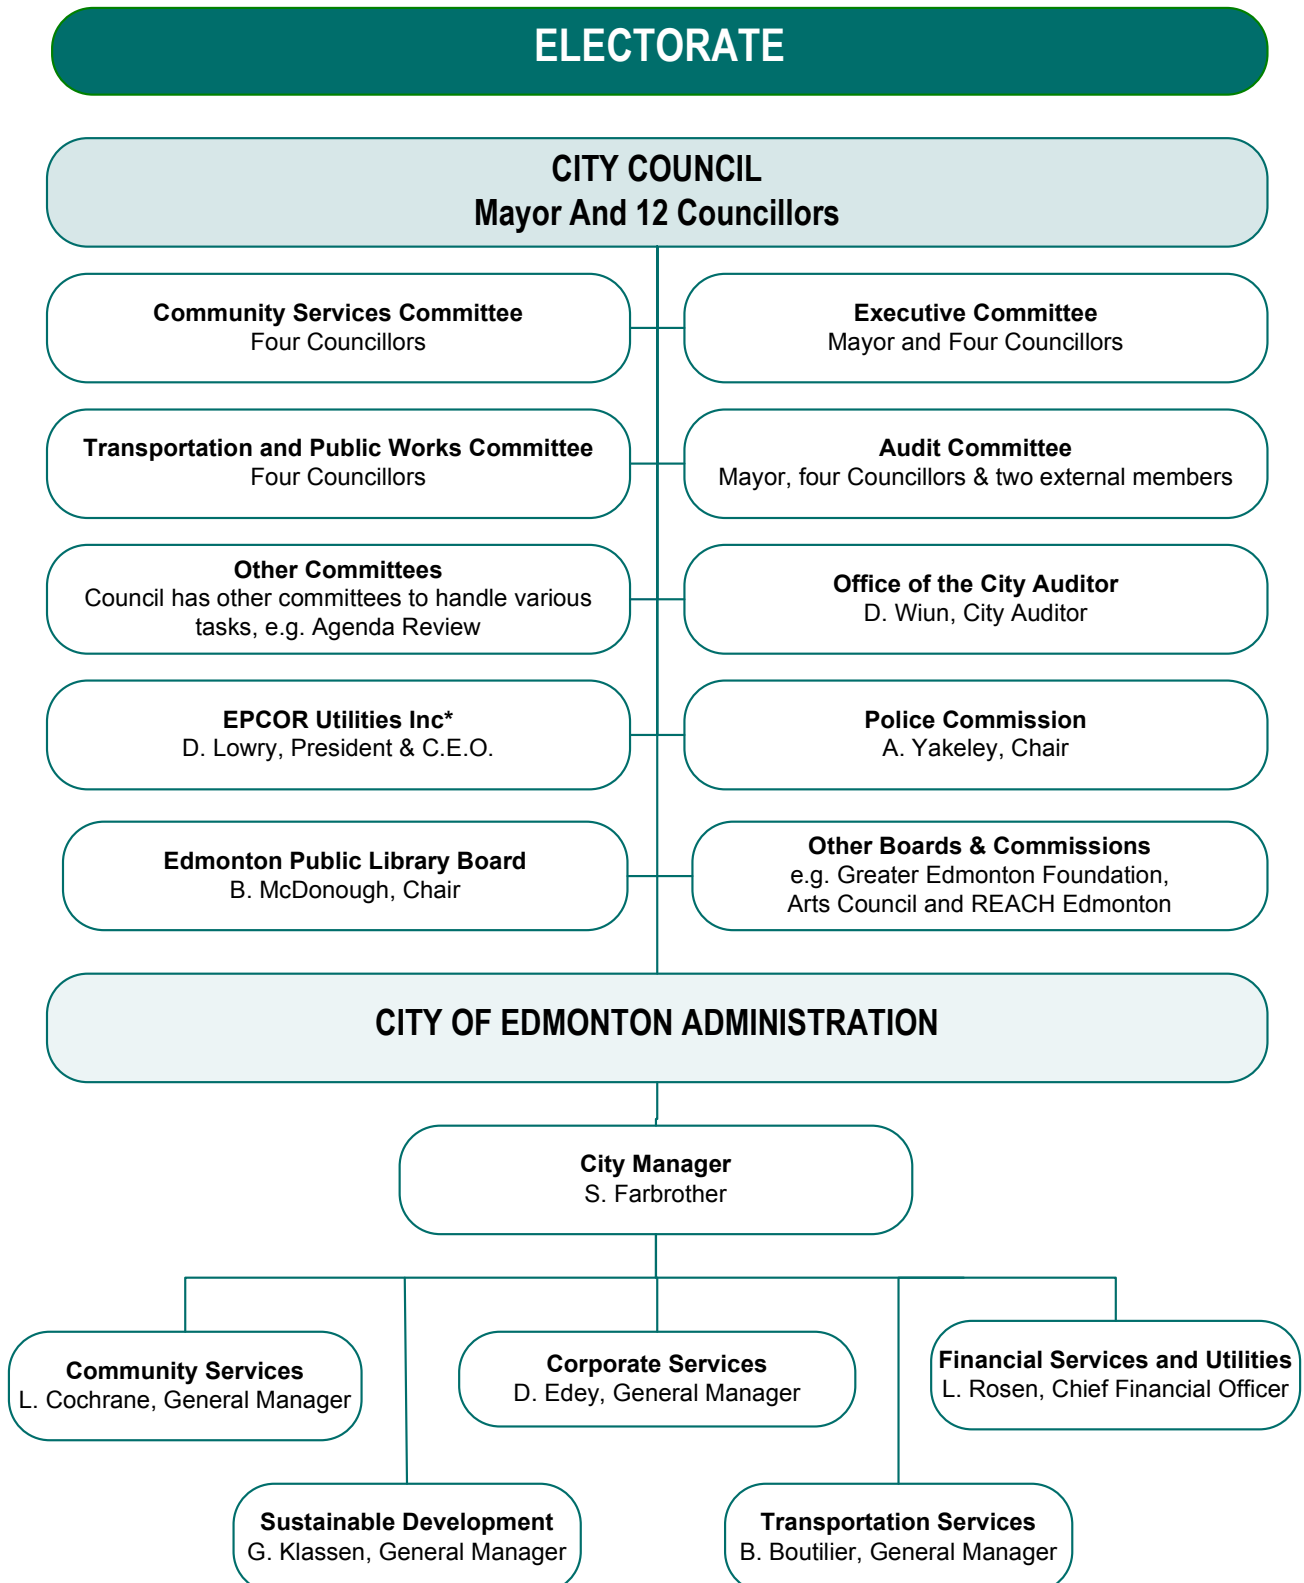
ELECTORATE

CITY COUNCIL
Mayor And 12 Councillors

Community Services Committee
Four Councillors

Executive Committee
Mayor and Four Councillors

Transportation and Public Works Committee
Four Councillors

Audit Committee
Mayor, four Councillors & two external members

Other Committees
Council has other committees to handle various tasks, e.g. Agenda Review

Office of the City Auditor
D. Wiun, City Auditor

EPCOR Utilities Inc*
D. Lowry, President & C.E.O.

Police Commission
A. Yakeley, Chair

Edmonton Public Library Board
B. McDonough, Chair

Other Boards & Commissions
e.g. Greater Edmonton Foundation, Arts Council and REACH Edmonton

CITY OF EDMONTON ADMINISTRATION

City Manager
S. Farbrother

Community Services
L. Cochrane, General Manager

Corporate Services
D. Edey, General Manager

Financial Services and Utilities
L. Rosen, Chief Financial Officer

Sustainable Development
G. Klassen, General Manager

Transportation Services
B. Boutilier, General Manager